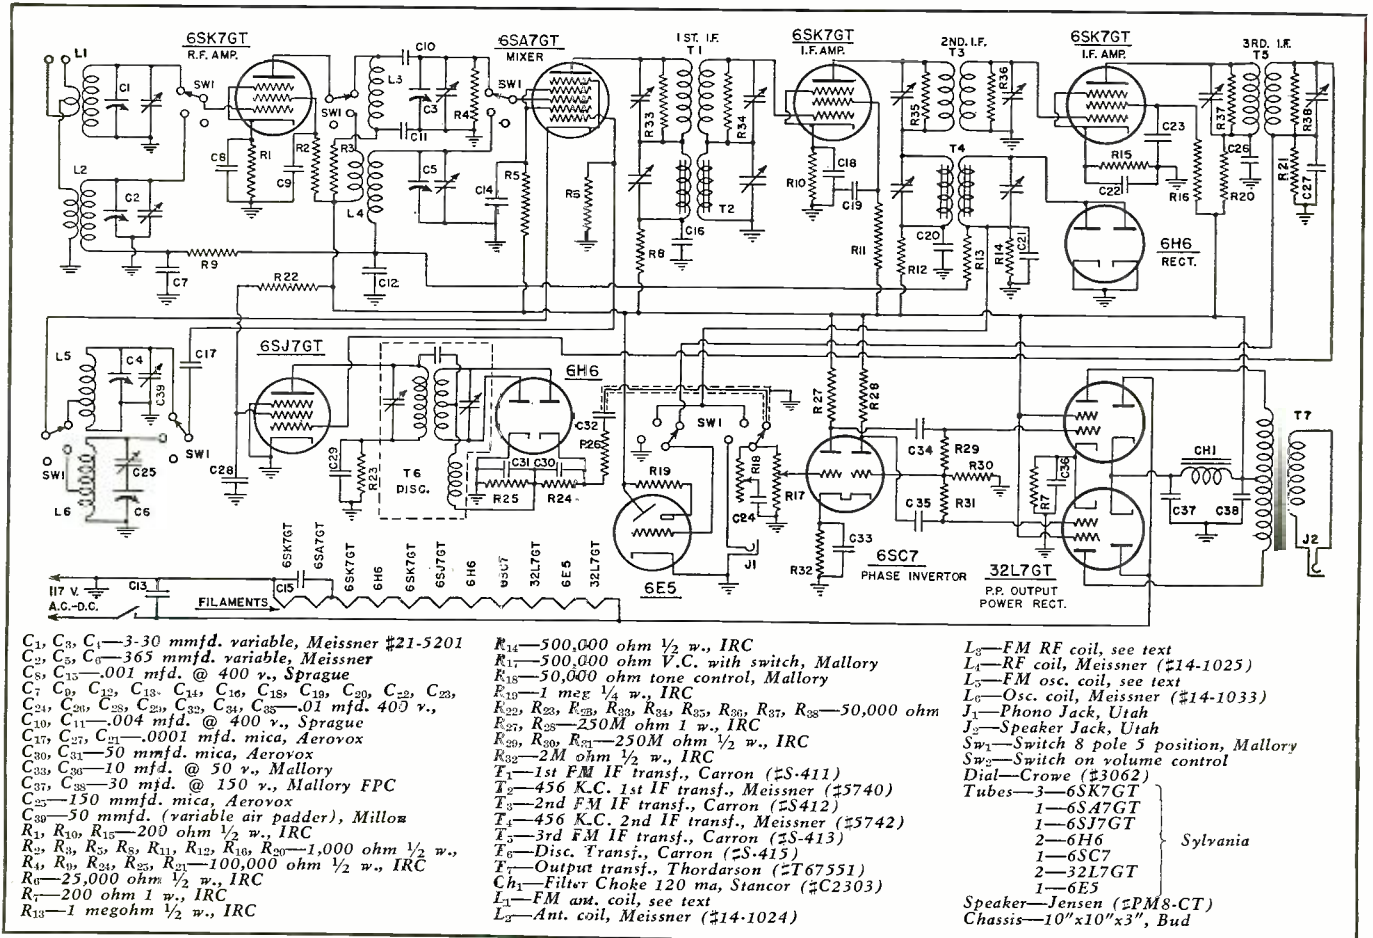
6SK7GT R.F. AMP.
6SA7GT MIXER
1ST. I.F. T1
6SK7GT I.F. AMP.
2ND. I.F. T3
6SK7GT I.F. AMP.
3RD. I.F. T5
L1 C1 SW1 C10 L3 C3 R4 SW1 R33 R34 R35 R36 R37 R38
C8 R1 R2 C9 R3 SW1 C11 C5 C14 R5 R6 C16 T2 R10 C18 C19 T4 C23 R15 C22 R16 C26 R20 R21 C27
L2 C2 L4 R8 R11 C20 R12 R13 R14 C21
6H6 RECT.
R9 C7 R22 C12
6SJ7GT
6H6
L5 C4 C39 C17 SW1 C25 C6 L6 SW1 C28 C29 R23 T6 DISC. C31 C30 R25 R24 C32 P26 SW1 R19 R18 R17 C24 R27 R28 C34 R29 R30 C35 R31 C33 R32 R7 C36 C37 C38 CH1 T7 J2 J1
6E5
6SC7 PHASE INVERTOR
32L7GT P.P. OUTPUT POWER RECT.
117 V. A.C.-D.C. C13 C15 FILAMENTS 6SK7GT 6SA7GT 6SK7GT 6H6 6SK7GT 6SJ7GT 6H6 6SC7 32L7GT 6E5 32L7GT

$C_1$, $C_3$, $C_4$—3-30 mmfd. variable, Meissner #21-5201
$C_2$, $C_5$, $C_6$—365 mmfd. variable, Meissner
$C_8$, $C_{15}$—.001 mfd. @ 400 v., Sprague
$C_7$, $C_9$, $C_{12}$, $C_{13}$, $C_{14}$, $C_{16}$, $C_{18}$, $C_{19}$, $C_{20}$, $C_{22}$, $C_{23}$, $C_{24}$, $C_{26}$, $C_{28}$, $C_{29}$, $C_{32}$, $C_{34}$, $C_{35}$—.01 mfd. 400 v.,
$C_{10}$, $C_{11}$—.004 mfd. @ 400 v., Sprague
$C_{17}$, $C_{27}$, $C_{21}$—.0001 mfd. mica, Aerovox
$C_{30}$, $C_{31}$—50 mmfd. mica, Aerovox
$C_{33}$, $C_{36}$—10 mfd. @ 50 v., Mallory
$C_{37}$, $C_{38}$—30 mfd. @ 150 v., Mallory FPC
$C_{25}$—150 mmfd. mica, Aerovox
$C_{39}$—50 mmfd. (variable air padder), Millen
$R_1$, $R_{10}$, $R_{15}$—200 ohm ½ w., IRC
$R_2$, $R_3$, $R_5$, $R_8$, $R_{11}$, $R_{12}$, $R_{16}$, $R_{20}$—1,000 ohm ½ w.,
$R_4$, $R_9$, $R_{24}$, $R_{25}$, $R_{21}$—100,000 ohm ½ w., IRC
$R_6$—25,000 ohm ½ w., IRC
$R_7$—200 ohm 1 w., IRC
$R_{13}$—1 megohm ½ w., IRC

$R_{14}$—500,000 ohm ½ w., IRC
$R_{17}$—500,000 ohm V.C. with switch, Mallory
$R_{18}$—50,000 ohm tone control, Mallory
$R_{19}$—1 meg ¼ w., IRC
$R_{22}$, $R_{23}$, $R_{28}$, $R_{33}$, $R_{34}$, $R_{35}$, $R_{36}$, $R_{37}$, $R_{38}$—50,000 ohm
$R_{27}$, $R_{28}$—250M ohm 1 w., IRC
$R_{29}$, $R_{30}$, $R_{31}$—250M ohm ½ w., IRC
$R_{32}$—2M ohm ½ w., IRC
$T_1$—1st FM IF transf., Carron (#S-411)
$T_2$—456 K.C. 1st IF transf., Meissner (#5740)
$T_3$—2nd FM IF transf., Carron (#S412)
$T_4$—456 K.C. 2nd IF transf., Meissner (#5742)
$T_5$—3rd FM IF transf., Carron (#S-413)
$T_6$—Disc. Transf., Carron (#S-415)
$T_7$—Output transf., Thordarson (#T67551)
$Ch_1$—Filter Choke 120 ma, Stancor (#C2303)
$L_1$—FM ant. coil, see text
$L_2$—Ant. coil, Meissner (#14-1024)

$L_3$—FM RF coil, see text
$L_4$—RF coil, Meissner (#14-1025)
$L_5$—FM osc. coil, see text
$L_6$—Osc. coil, Meissner (#14-1033)
$J_1$—Phono Jack, Utah
$J_2$—Speaker Jack, Utah
$Sw_1$—Switch 8 pole 5 position, Mallory
$Sw_2$—Switch on volume control
Dial—Crowe (#3062)
Tubes—3—6SK7GT
1—6SA7GT
1—6SJ7GT
2—6H6
1—6SC7
2—32L7GT
1—6E5
Sylvania
Speaker—Jensen (#PM8-CT)
Chassis—10"x10"x3", Bud